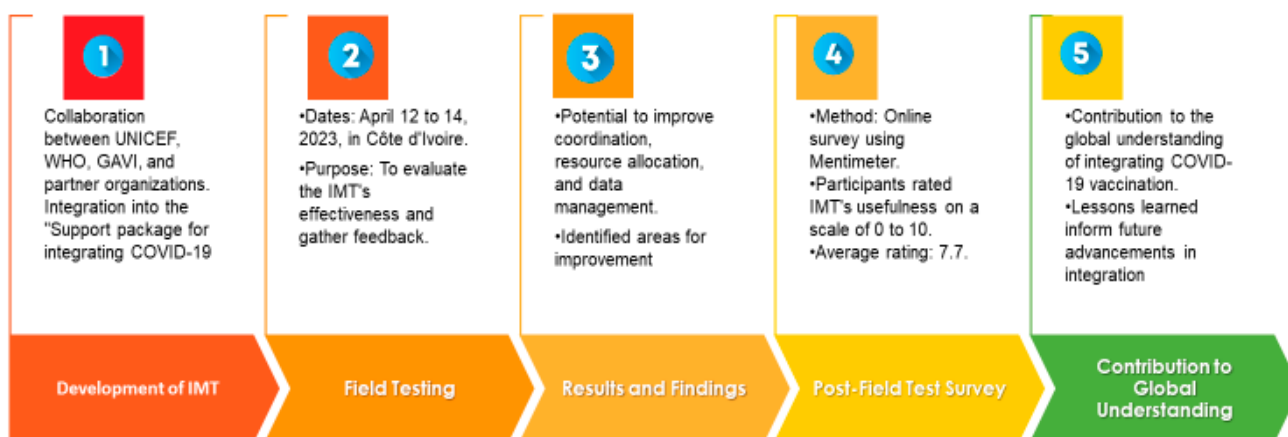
1

Collaboration between UNICEF, WHO, GAVI, and partner organizations. Integration into the "Support package for integrating COVID-19

Development of IMT

2

•Dates: April 12 to 14, 2023, in Côte d'Ivoire.

•Purpose: To evaluate the IMT's effectiveness and gather feedback.

Field Testing

3

•Potential to improve coordination, resource allocation, and data management.

•Identified areas for improvement

Results and Findings

4

•Method: Online survey using Mentimeter.
•Participants rated IMT's usefulness on a scale of 0 to 10.
•Average rating: 7.7.

Post-Field Test Survey

5

•Contribution to the global understanding of integrating COVID-19 vaccination.
•Lessons learned inform future advancements in integration

Contribution to Global Understanding